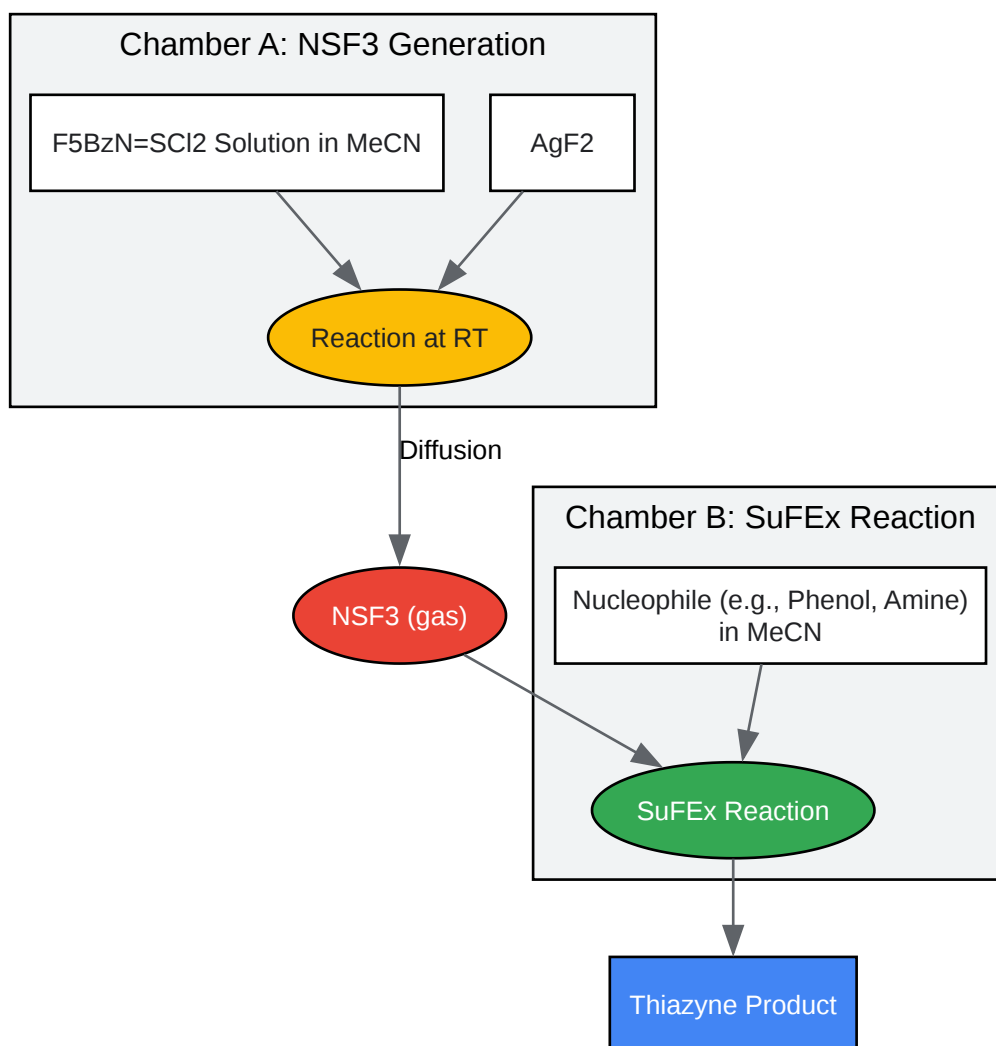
Chamber A: NSF3 Generation

F5BzN=SCl2 Solution in MeCN

AgF2

Reaction at RT

Diffusion

NSF3 (gas)

Chamber B: SuFEx Reaction

Nucleophile (e.g., Phenol, Amine) in MeCN

SuFEx Reaction

Thiazyne Product